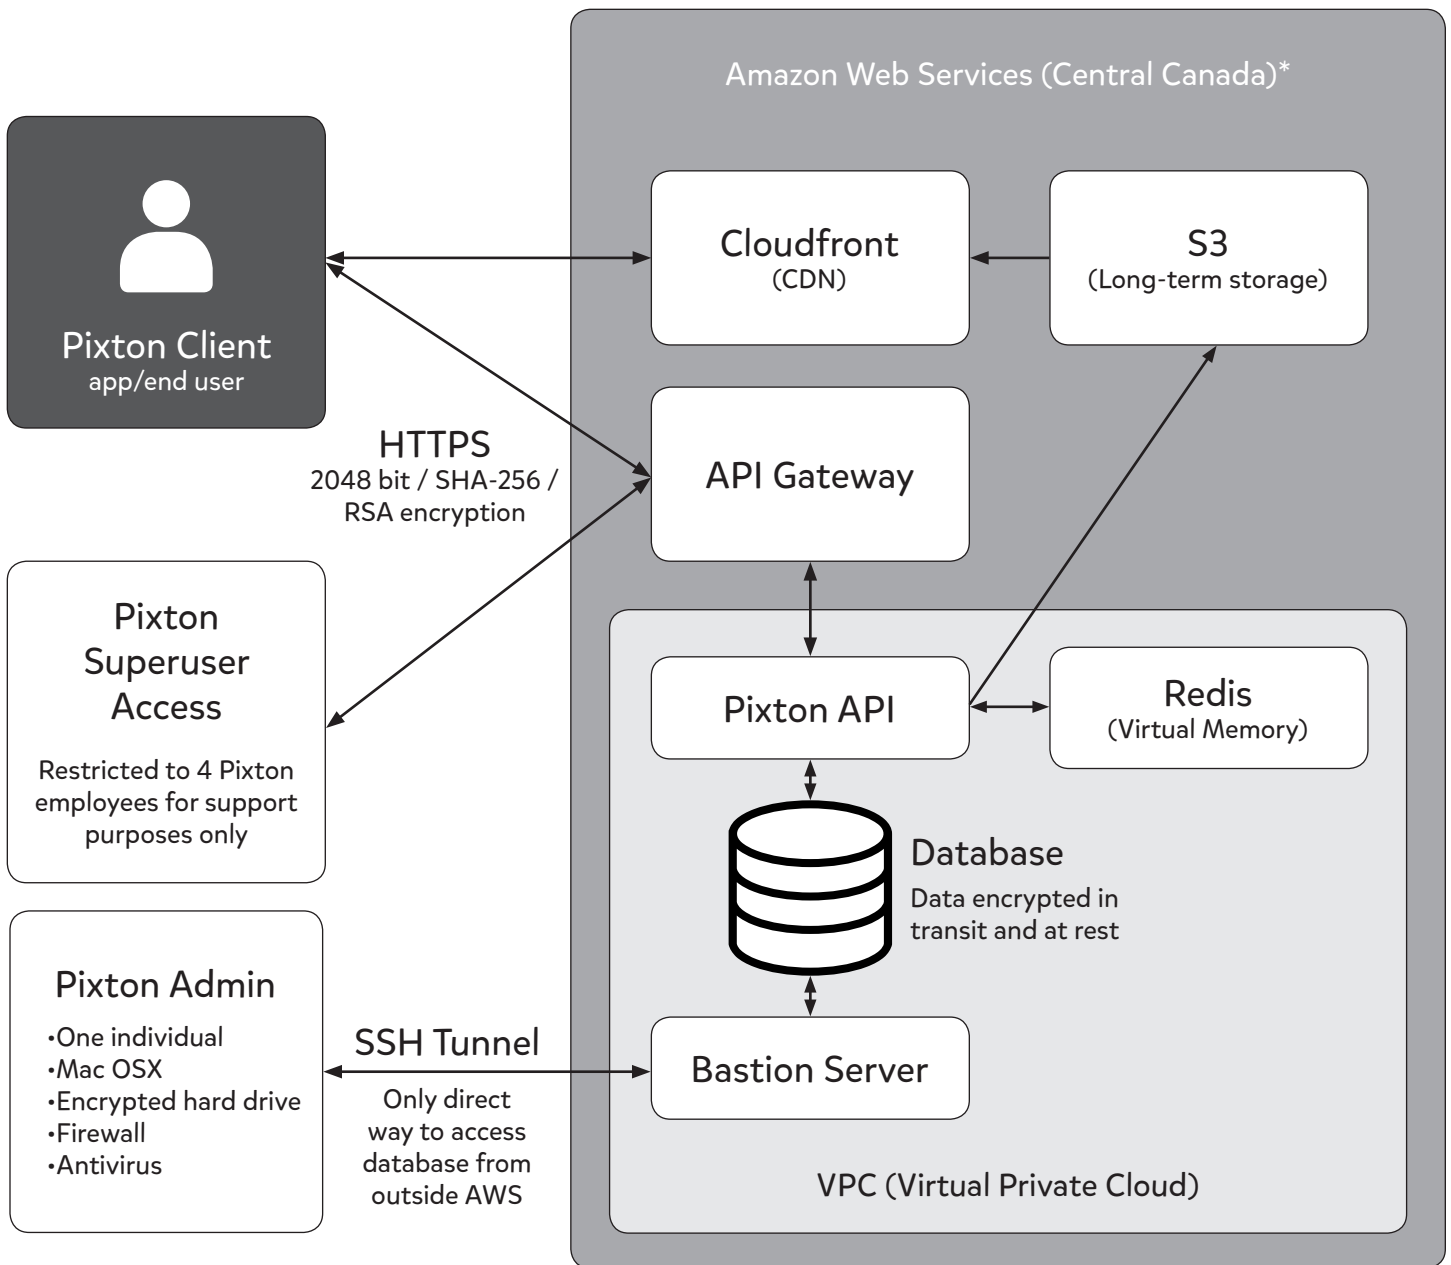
Amazon Web Services (Central Canada)*

Pixton Client
app/end user

Cloudfront
(CDN)

S3
(Long-term storage)

HTTPS
2048 bit / SHA-256 / RSA encryption

API Gateway

Pixton Superuser Access

Restricted to 4 Pixton employees for support purposes only

Pixton API

Redis
(Virtual Memory)

Database
Data encrypted in transit and at rest

Pixton Admin
•One individual
•Mac OSX
•Encrypted hard drive
•Firewall
•Antivirus

SSH Tunnel
Only direct way to access database from outside AWS

Bastion Server

VPC (Virtual Private Cloud)